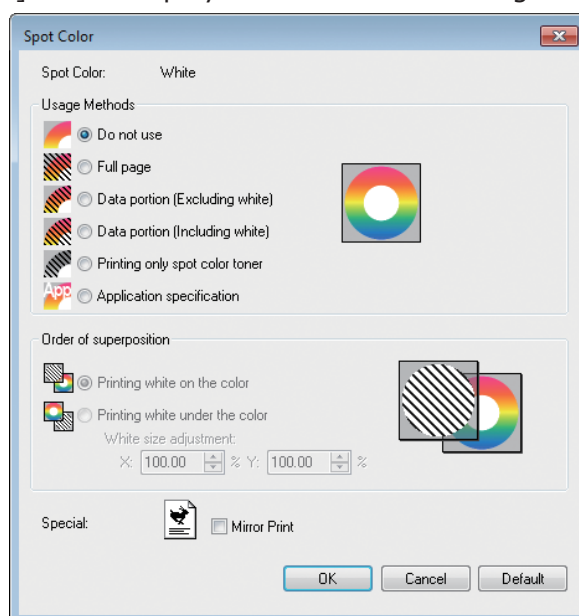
Spot Color

Spot Color: White

Usage Methods
Do not use
Full page
Data portion (Excluding white)
Data portion (Including white)
Printing only spot color toner
App Application specification

Order of superposition
Printing white on the color
Printing white under the color
White size adjustment:
X: 100.00 % Y: 100.00 %

Special: Mirror Print

OK Cancel Default